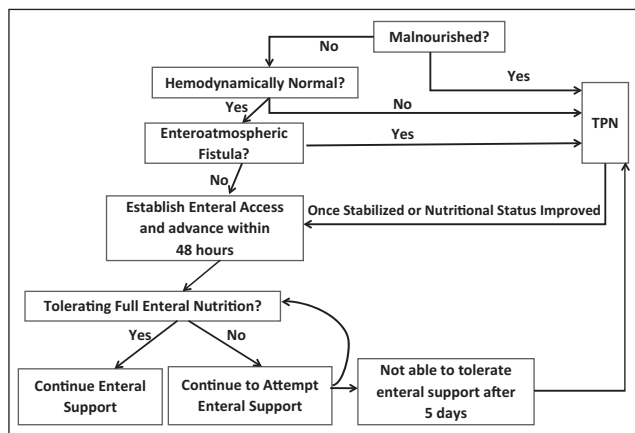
Malnourished?

No

Yes

Hemodynamically Normal?

Yes

No

TPN

Enteroatmospheric Fistula?

Yes

No

Establish Enteral Access and advance within 48 hours

Once Stabilized or Nutritional Status Improved

Tolerating Full Enteral Nutrition?

Yes

No

Continue Enteral Support

Continue to Attempt Enteral Support

Not able to tolerate enteral support after 5 days